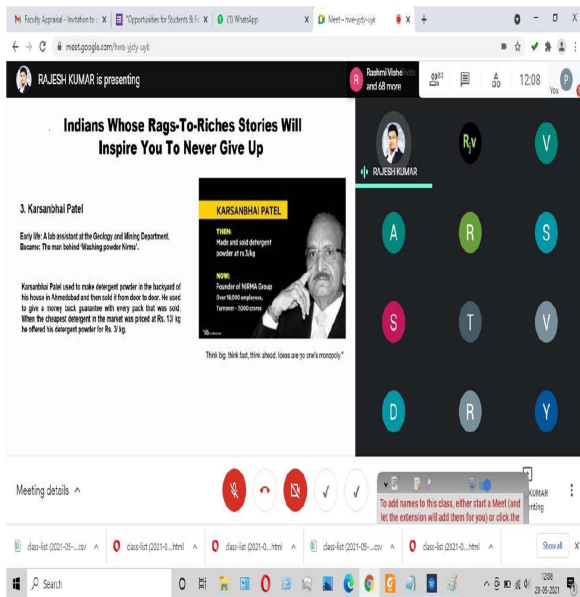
Faculty Appraisal - Invitation to ×
"Opportunities for Students & Fa ×
(1) WhatsApp ×
Meet - hwe-yjdy-uyk ×
+

meet.google.com/hwe-yjdy-uyk

RAJESH KUMAR is presenting

Rashmi Vishe
and 68 more

83

12:08

You

Indians Whose Rags-To-Riches Stories Will Inspire You To Never Give Up

3. Karsanbhai Patel

Early life: A lab assistant at the Geology and Mining Department.
Became: The man behind 'Washing powder Nirma'.

Karsanbhai Patel used to make detergent powder in the backyard of his house in Ahmedabad and then sold it from door to door. He used to give a money back guarantee with every pack that was sold. When the cheapest detergent in the market was priced at Rs. 13/ kg he offered his detergent powder for Rs. 3/ kg.

KARSANBHAI PATEL

THEN:
Made and sold detergent powder at rs 3/kg

NOW:
Founder of NIRMA Group
Over 18,000 employees,
Turnover - 7000 crores

"Think big, think fast, think ahead. Ideas are no one's monopoly."

RAJESH KUMAR

RV

V

A

R

S

S

T

V

D

R

Y

Meeting details

To add names to this class, either start a Meet (and let the extension will add them for you) or click the

KUMAR
enting

class-list (2021-05-....csv
class-list (2021-0....html
class-list (2021-0....html
class-list (2021-05-....csv
class-list (2021-0....html

Show all

Search

12:08
28-05-2021